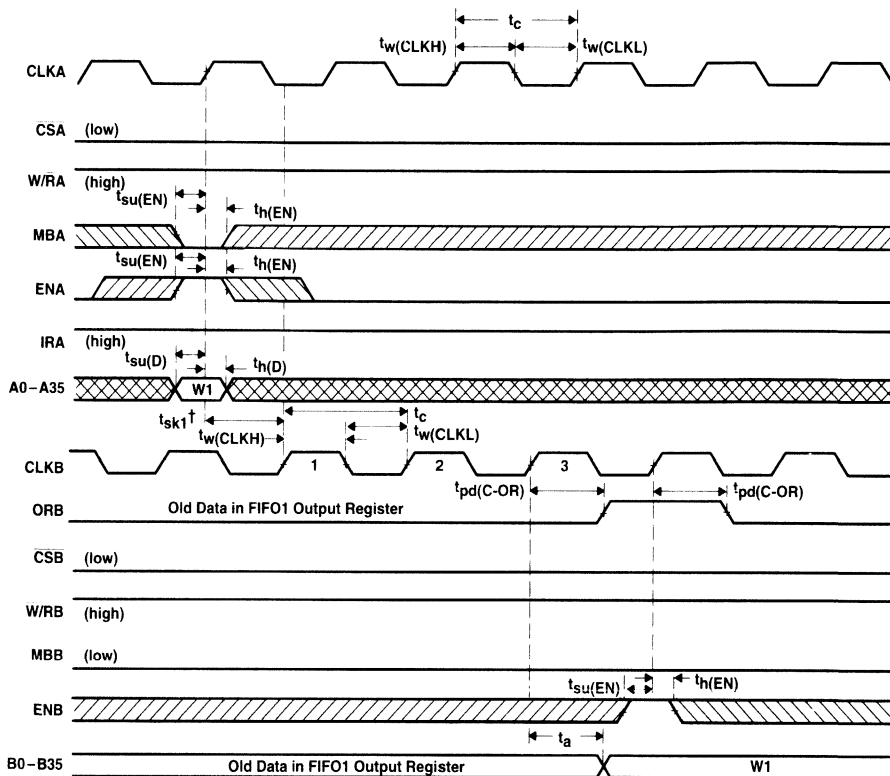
$t_c$

$t_{w(CLKH)}$ $t_{w(CLKL)}$

CLKA

$\overline{CSA}$ (low)

W/$\overline{RA}$ (high)

$t_{su(EN)}$ $t_{h(EN)}$

MBA

$t_{su(EN)}$ $t_{h(EN)}$

ENA

IRA (high)

$t_{su(D)}$ $t_{h(D)}$

A0 – A35 W1

$t_{sk1}$†

$t_{w(CLKH)}$

$t_c$

$t_{w(CLKL)}$

CLKB 1 2 3

$t_{pd(C-OR)}$ $t_{pd(C-OR)}$

ORB Old Data in FIFO1 Output Register

$\overline{CSB}$ (low)

W/$\overline{RB}$ (high)

MBB (low)

$t_{su(EN)}$ $t_{h(EN)}$

ENB

$t_a$

B0 – B35 Old Data in FIFO1 Output Register W1